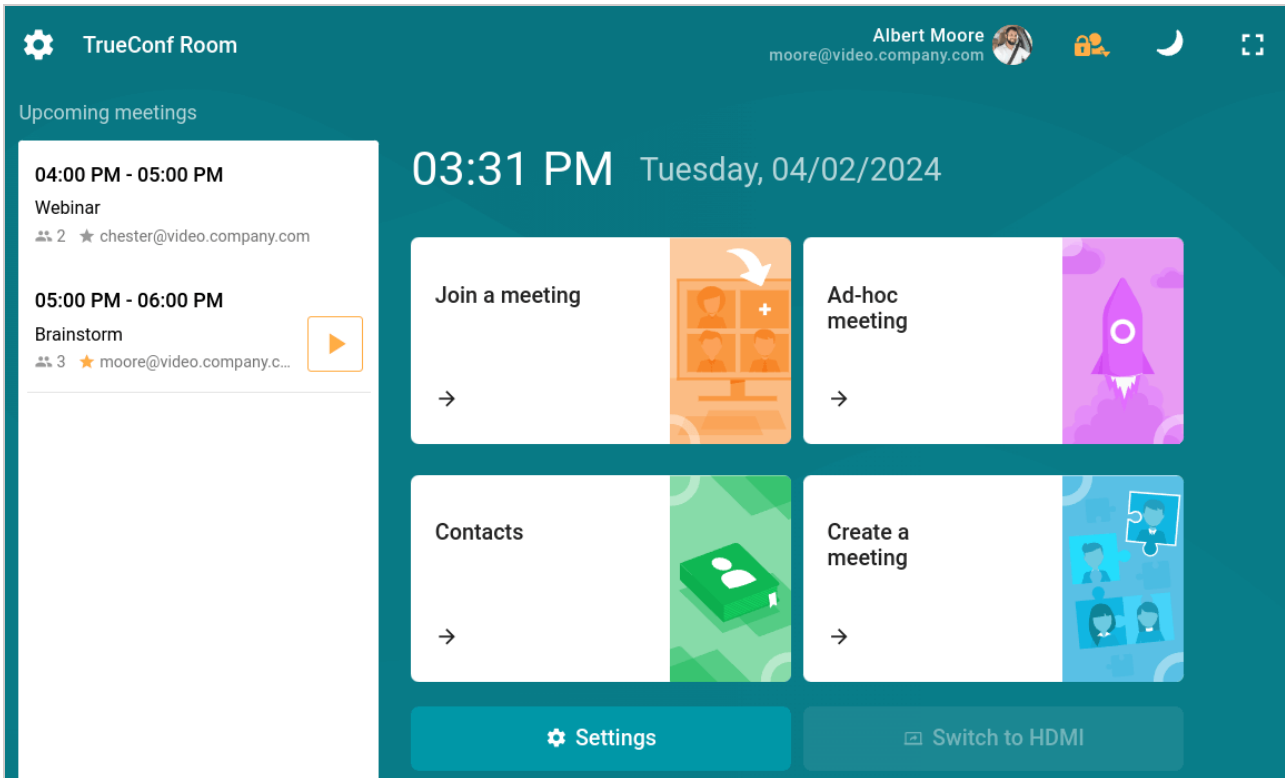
TrueConf Room

Albert Moore
moore@video.company.com

Upcoming meetings

04:00 PM - 05:00 PM
Webinar
2 chester@video.company.com

05:00 PM - 06:00 PM
Brainstorm
3 moore@video.company.c...

03:31 PM Tuesday, 04/02/2024

Join a meeting
→

Ad-hoc meeting
→

Contacts
→

Create a meeting
→

Settings

Switch to HDMI